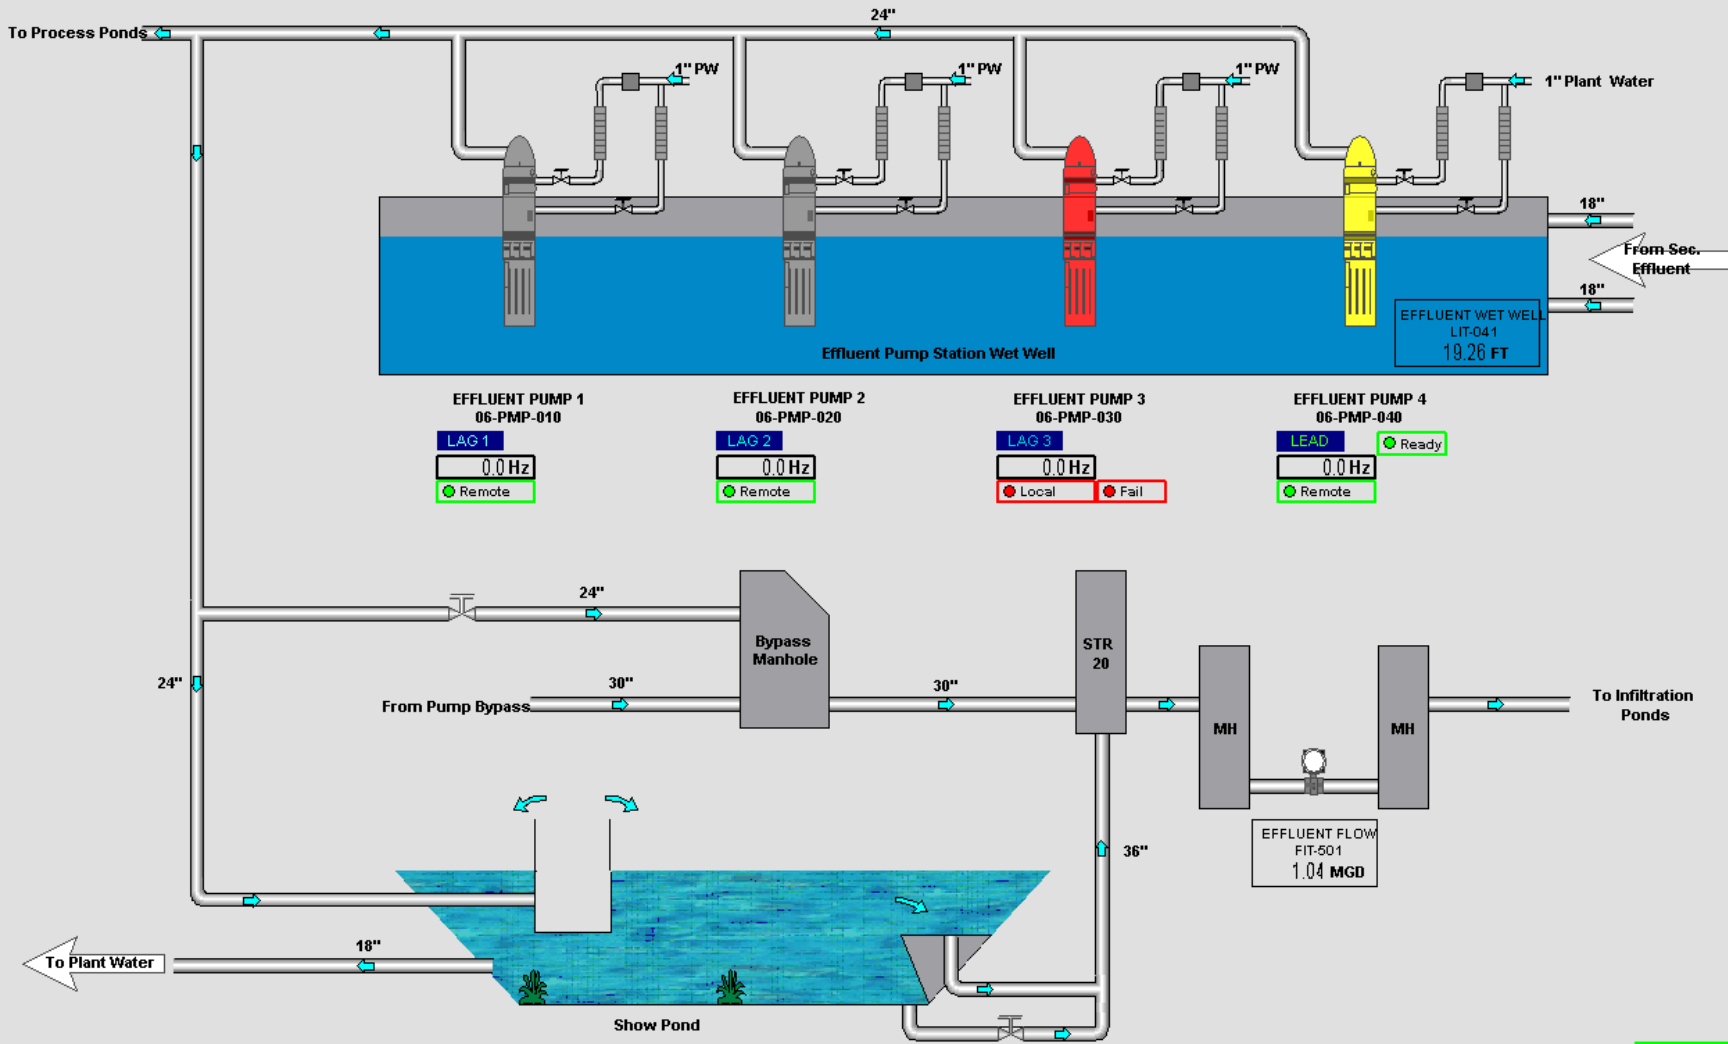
To Process Ponds

24"

1" PW

1" PW

1" PW

1" Plant Water

18"

From Sec. Effluent

18"

EFFLUENT WET WELL
LIT-041
19.26 FT

Effluent Pump Station Wet Well

EFFLUENT PUMP 1
06-PMP-010
LAG 1
0.0 Hz
Remote

EFFLUENT PUMP 2
06-PMP-020
LAG 2
0.0 Hz
Remote

EFFLUENT PUMP 3
06-PMP-030
LAG 3
0.0 Hz
Local
Fail

EFFLUENT PUMP 4
06-PMP-040
LEAD
Ready
0.0 Hz
Remote

24"

Bypass Manhole

STR 20

24"

30"

From Pump Bypass

30"

MH

MH

To Infiltration Ponds

EFFLUENT FLOW
FIT-501
1.04 MGD

36"

18"

To Plant Water

Show Pond